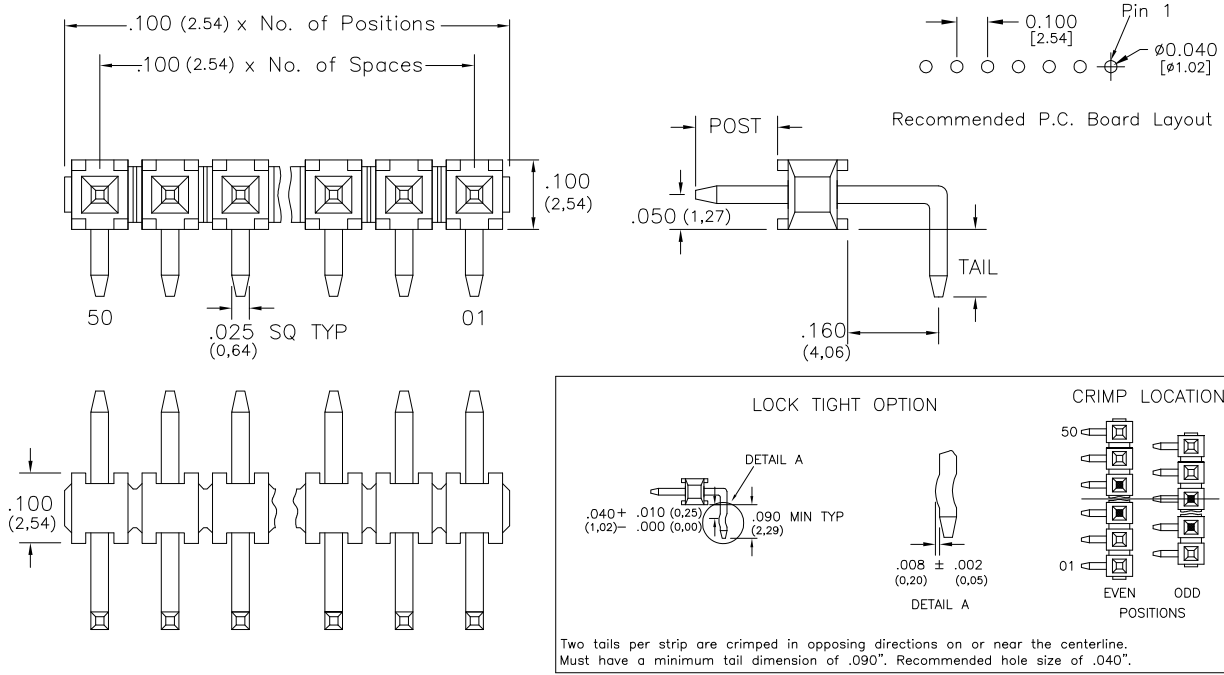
.100 (2.54) x No. of Positions

.100 (2.54) x No. of Spaces

.100 (2,54)

50

.025 SQ TYP (0,64)

01

0.100 [2.54]

Pin 1

ø0.040 [ø1.02]

Recommended P.C. Board Layout

POST

.050 (1,27)

TAIL

.160 (4,06)

.100 (2,54)

LOCK TIGHT OPTION

DETAIL A

.040+ .010 (0,25) (1,02)− .000 (0,00)

.090 MIN TYP (2,29)

.008 ± .002 (0,20) (0,05)

DETAIL A

CRIMP LOCATION

50

01

EVEN ODD
POSITIONS

Two tails per strip are crimped in opposing directions on or near the centerline. Must have a minimum tail dimension of .090". Recommended hole size of .040".